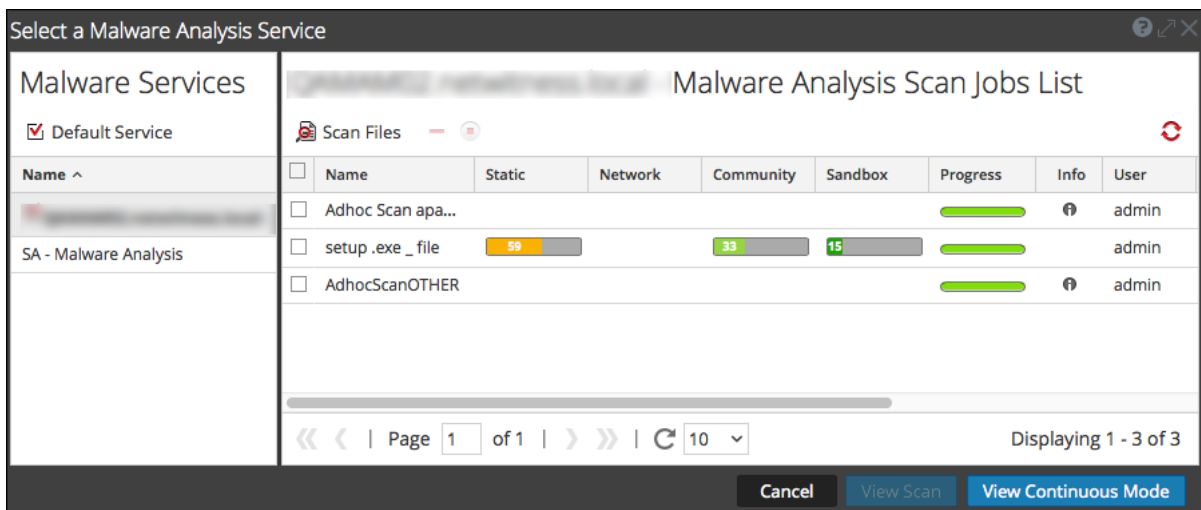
Select a Malware Analysis Service

Malware Services

Default Service

| Name ^ |
|---|
| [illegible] |
| SA - Malware Analysis |

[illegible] Malware Analysis Scan Jobs List

Scan Files

| | Name | Static | Network | Community | Sandbox | Progress | Info | User |
|---|---|---|---|---|---|---|---|---|
| | Adhoc Scan apa... | | | | | | | admin |
| | setup .exe _ file | 59 | | 33 | 15 | | | admin |
| | AdhocScanOTHER | | | | | | | admin |

Page 1 of 1 | 10

Displaying 1 - 3 of 3

Cancel View Scan View Continuous Mode